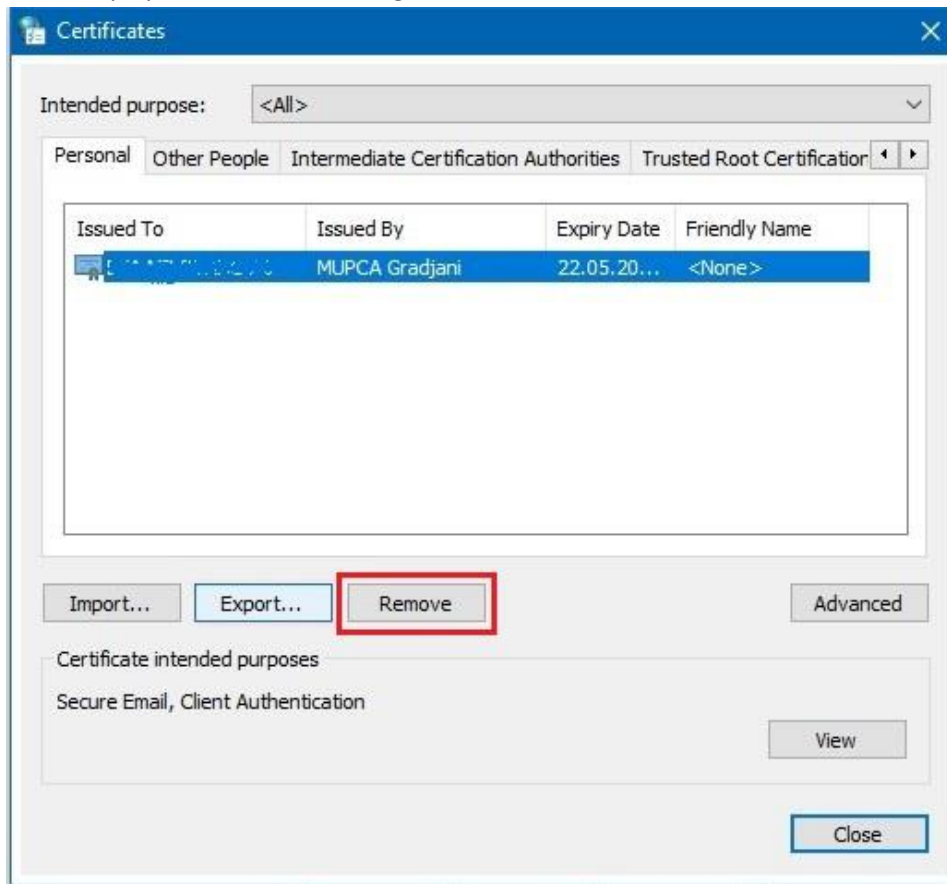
Certificates

Intended purpose: <All>

Personal | Other People | Intermediate Certification Authorities | Trusted Root Certificatior

| Issued To | Issued By | Expiry Date | Friendly Name |
|---|---|---|---|
| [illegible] | MUPCA Gradjani | 22.05.20... | <None> |

Import... Export... Remove Advanced

Certificate intended purposes

Secure Email, Client Authentication

View

Close